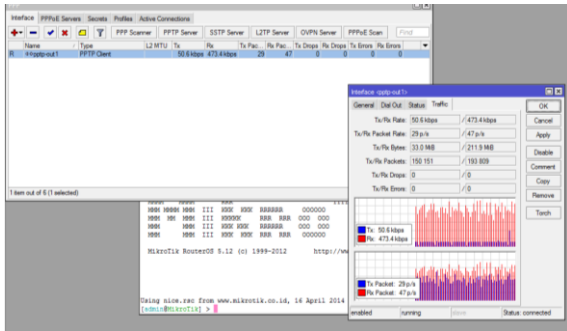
Interface | PPPoE Servers | Secrets | Profiles | Active Connections

PPP Scanner | PPTP Server | SSTP Server | L2TP Server | OVPN Server | PPPoE Scan | Find

| | Name | Type | L2 MTU | Tx | Rx | Tx Pac... | Rx Pac... | Tx Drops | Rx Drops | Tx Errors | Rx Errors |
|---|---|---|---|---|---|---|---|---|---|---|---|
| R | <pptp-out1> | PPTP Client | | 50.6 kbps | 473.4 kbps | 29 | 47 | 0 | 0 | 0 | 0 |

1 item out of 6 (1 selected)

MMM MMMM MMM III KKK KKK RRRRRR 000000
MMM MM MMM III KKKKK RRR RRR 000 000
MMM MMM III KKK KKK RRRRRR 000 000
MMM MMM III KKK KKK RRR RRR 000000

MikroTik RouterOS 5.12 (c) 1999-2012 http://ww

Using nice.rsc from www.mikrotik.co.id, 16 April 2014
[admin@MikroTik] >

Interface <pptp-out1>

General | Dial Out | Status | Traffic

Tx/Rx Rate: 50.6 kbps / 473.4 kbps
Tx/Rx Packet Rate: 29 p/s / 47 p/s
Tx/Rx Bytes: 33.0 MiB / 211.9 MiB
Tx/Rx Packets: 150 151 / 193 809
Tx/Rx Drops: 0 / 0
Tx/Rx Errors: 0 / 0

OK
Cancel
Apply
Disable
Comment
Copy
Remove
Torch

Tx: 50.6 kbps
Rx: 473.4 kbps

Tx Packet: 29 p/s
Rx Packet: 47 p/s

enabled | running | slave | Status: connected